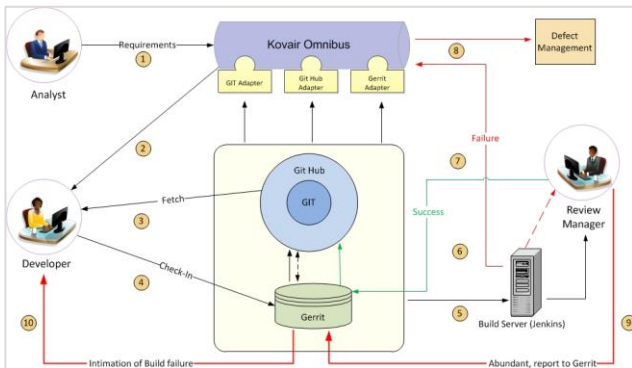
Kovair Omnibus

Defect Management

Analyst

Requirements

1

8

GIT Adapter

Git Hub Adapter

Gerrit Adapter

Failure

2

7

Git Hub

GIT

Fetch

3

Success

Review Manager

Developer

6

Check-In

4

Gerrit

5

Build Server (Jenkins)

10

9

Intimation of Build failure

Abundant, report to Gerrit